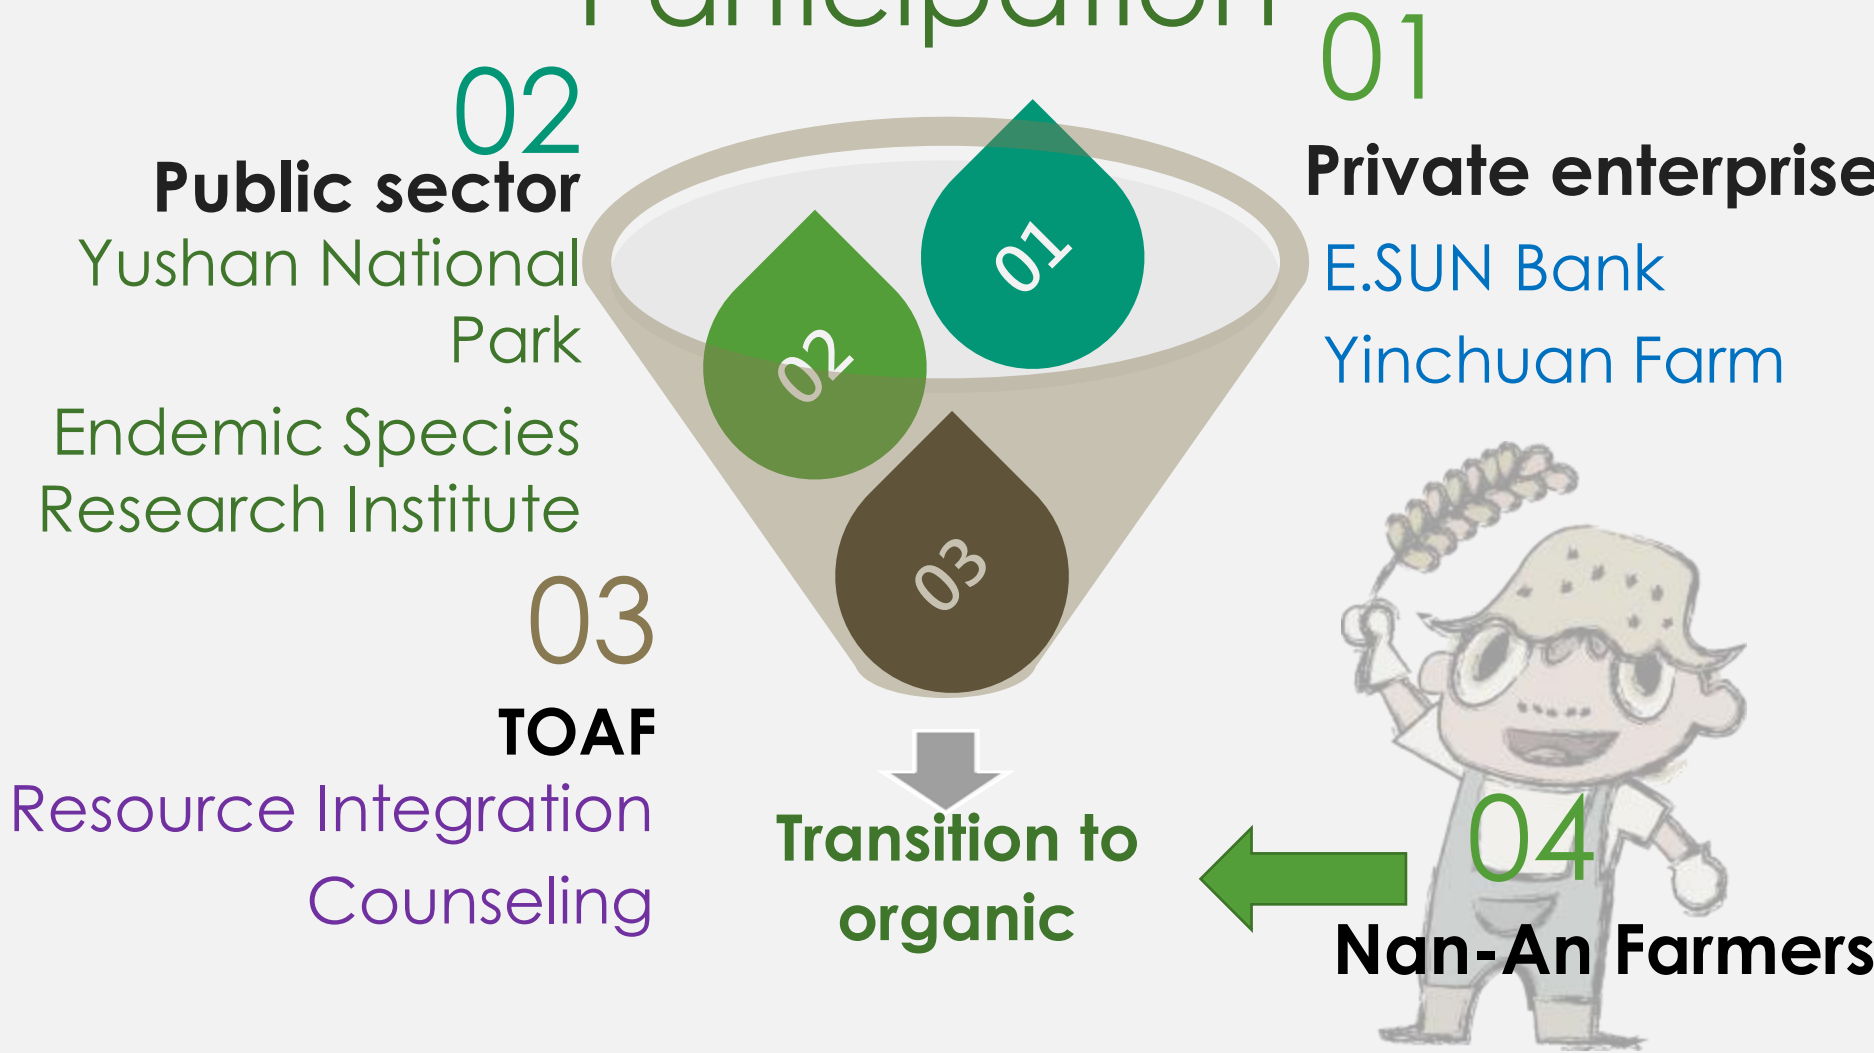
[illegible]

02
Public sector
Yushan National Park
Endemic Species Research Institute

01
Private enterprise
E.SUN Bank
Yinchuan Farm

01
02
03

03
TOAF
Resource Integration
Counseling

Transition to organic

04
Nan-An Farmers